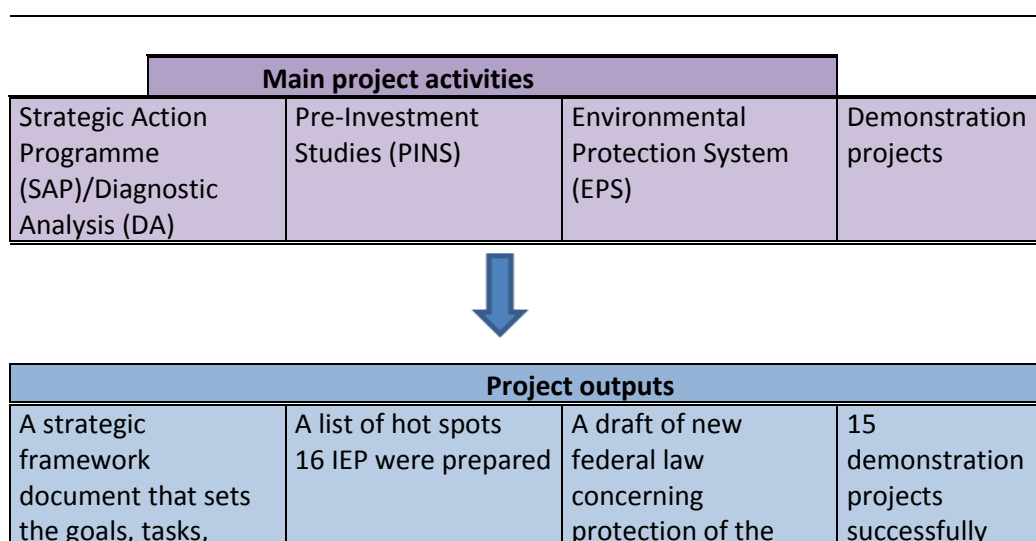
| Main project activities | | | |
|---|---|---|---|
| Strategic Action Programme (SAP)/Diagnostic Analysis (DA) | Pre-Investment Studies (PINS) | Environmental Protection System (EPS) | Demonstration projects |

| Project outputs | | | |
|---|---|---|---|
| A strategic framework document that sets the goals, tasks, | A list of hot spots 16 IEP were prepared | A draft of new federal law concerning protection of the | 15 demonstration projects successfully |